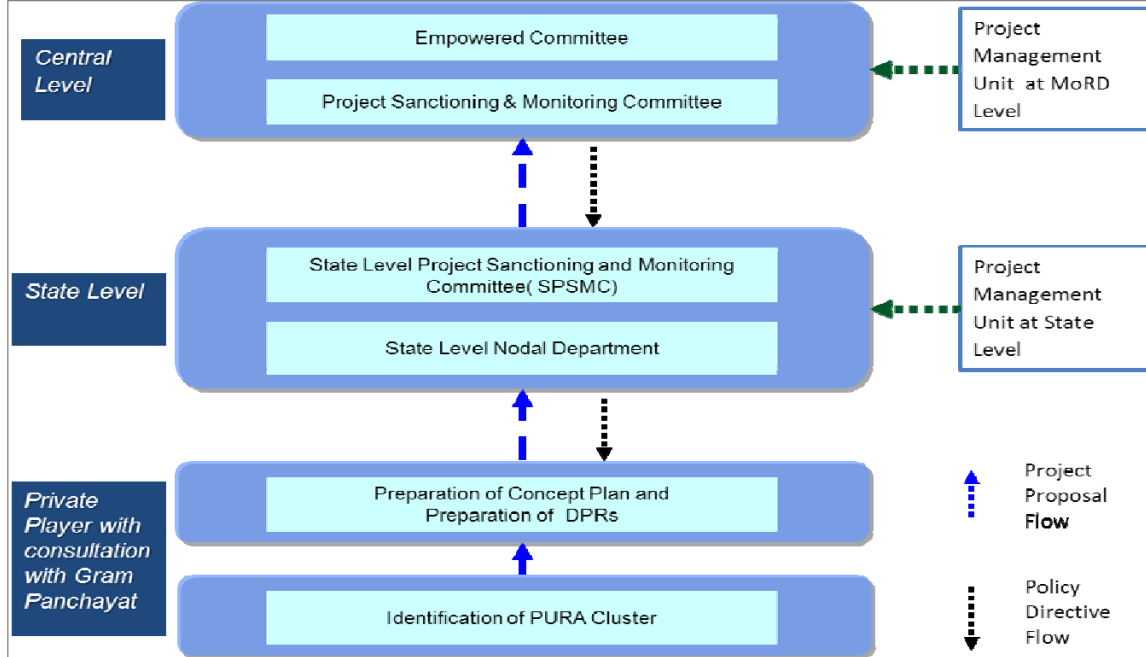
Central Level

Empowered Committee

Project Sanctioning & Monitoring Committee

Project Management Unit at MoRD Level

State Level

State Level Project Sanctioning and Monitoring Committee( SPSMC)

State Level Nodal Department

Project Management Unit at State Level

Private Player with consultation with Gram Panchayat

Preparation of Concept Plan and Preparation of DPRs

Identification of PURA Cluster

Project Proposal Flow

Policy Directive Flow